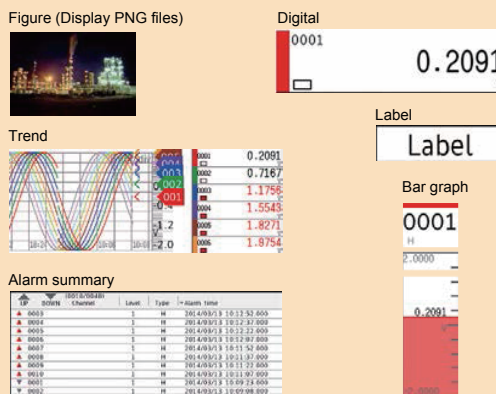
Figure (Display PNG files)

Digital

0001

0.2091

Label

Label

Trend

004
003
002
001

1.2
-2.0

| | |
|---|---|
| 0001 | 0.2091 |
| 0002 | 0.7167 |
| 0003 | 1.1756 |
| 0004 | 1.5543 |
| 0005 | 1.8271 |
| 0006 | 1.9754 |

Bar graph

0001

H

2.0000

0.2091

Alarm summary

| UP | DOWN | Channel | Level | Type | Alarm time |
|---|---|---|---|---|---|
| ▲ | | 0003 | 1 | H | 2014/03/13 10:13:52.000 |
| ▲ | | 0004 | 1 | H | 2014/03/13 10:12:37.000 |
| ▲ | | 0005 | 1 | H | 2014/03/13 10:12:22.000 |
| ▲ | | 0006 | 1 | H | 2014/03/13 10:12:07.000 |
| ▲ | | 0007 | 1 | H | 2014/03/13 10:11:52.000 |
| ▲ | | 0008 | 1 | H | 2014/03/13 10:11:37.000 |
| ▲ | | 0009 | 1 | H | 2014/03/13 10:11:22.000 |
| ▲ | | 0010 | 1 | H | 2014/03/13 10:11:07.000 |
| ▼ | | 0001 | 1 | H | 2014/03/13 10:09:23.000 |
| ▼ | | 0002 | 1 | H | 2014/03/13 10:09:08.000 |